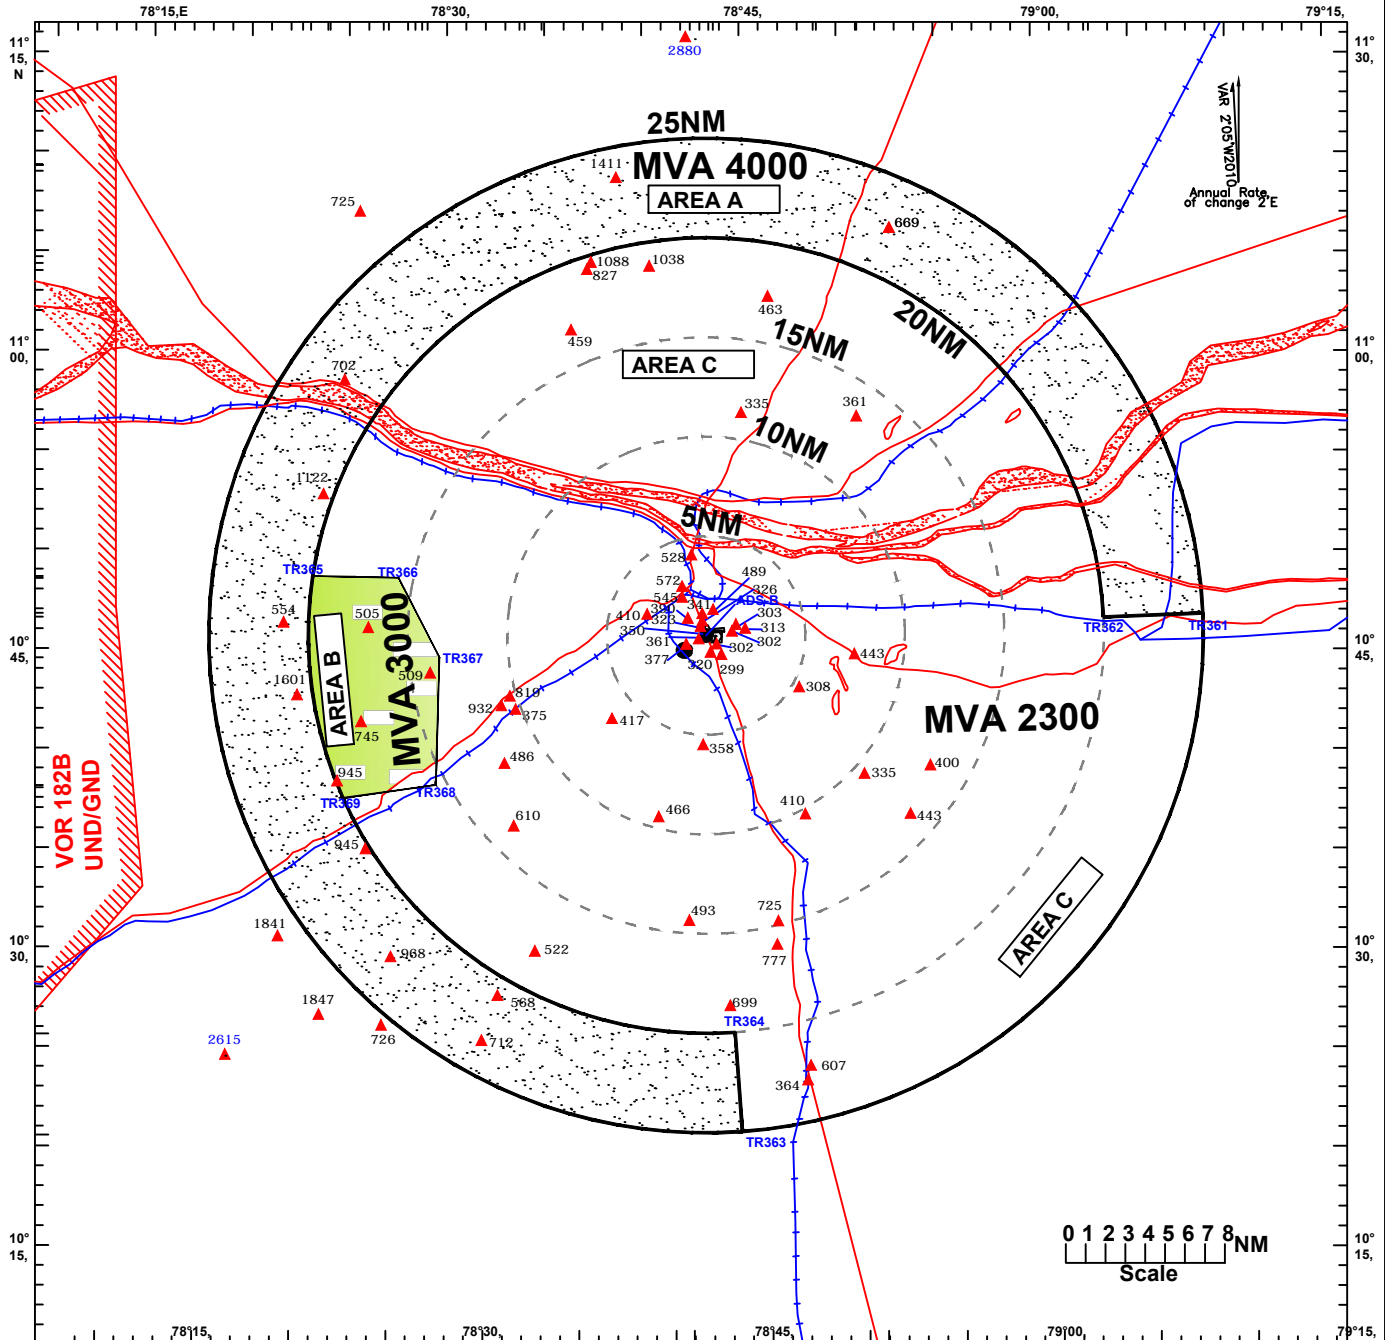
78°15,E 78°30, 78°45, 79°00, 79°15,

11° 15, N

11° 30,

2880

25NM

MVA 4000

1411

AREA A

VAR 2°05'W2010

Annual Rate of change 2'E

725

669

1088 827

1038

463

20NM

459

15NM

AREA C

11° 00,

11° 00,

702

335

361

10NM

1122

5NM

528

TR365

TR366

572

489

545

326

ADS-B

554

505

390

341

303

410

323

313

350

361

302

302

10° 45,

10° 45,

TR367

377

320

299

443

AREA B

MVA 3000

509

1601

816

308

932

375

MVA 2300

417

745

358

486

400

945

335

TR369

TR368

VOR 182B UND/GND

610

466

410

443

945

493

725

AREA C

1841

522

777

10° 30,

10° 30,

968

1847

568

699

TR364

2615

726

712

607

364

TR363

TR362

TR361

0 1 2 3 4 5 6 7 8 NM

Scale

10° 15,

10° 15,

78°15, 78°30, 78°45, 79°00, 79°15,